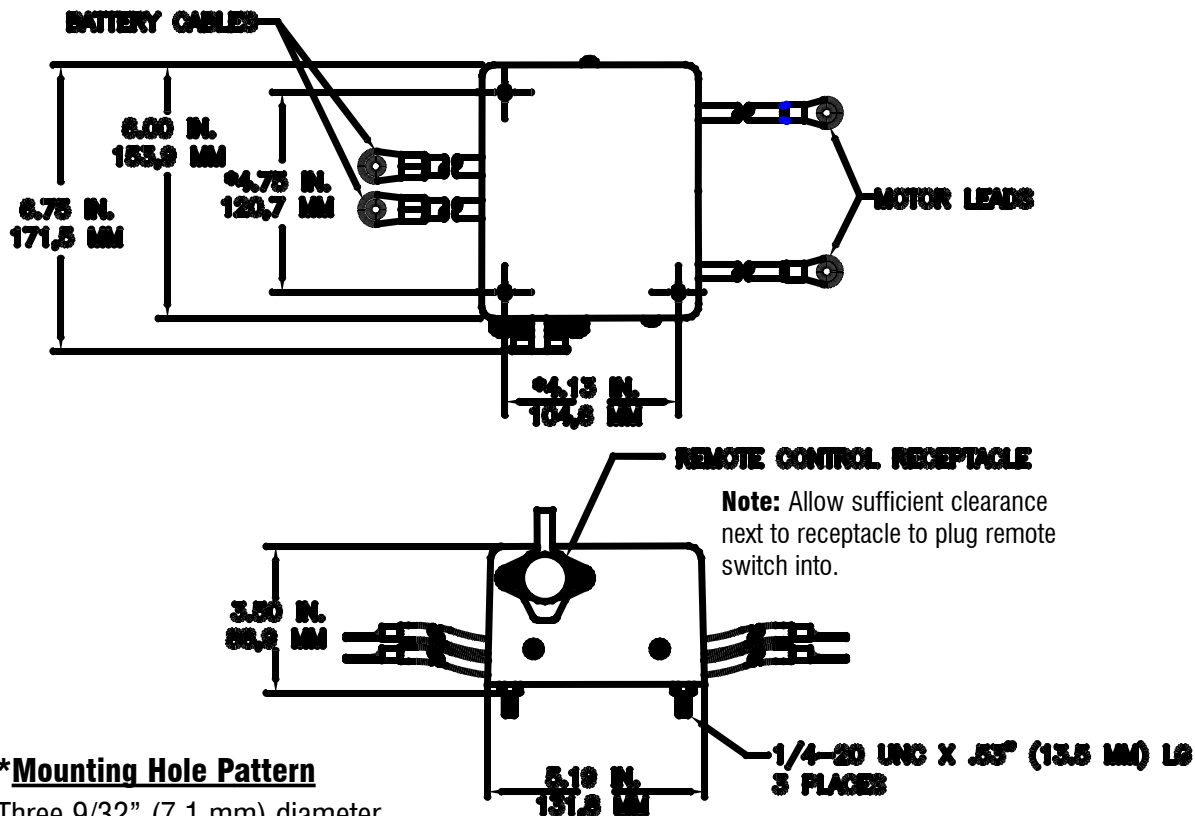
BATTERY CABLES

6.00 IN.
153,9 MM

*4.75 IN.
120,7 MM

6.75 IN.
171,5 MM

MOTOR LEADS

*4.13 IN.
104,9 MM

REMOTE CONTROL RECEPTACLE

**Note:** Allow sufficient clearance next to receptacle to plug remote switch into.

3.50 IN.
88,9 MM

1/4–20 UNC X .53" (13.5 MM) LG
3 PLACES

5.19 IN.
131,8 MM

*Mounting Hole Pattern

Three 9/32" (7.1 mm) diameter